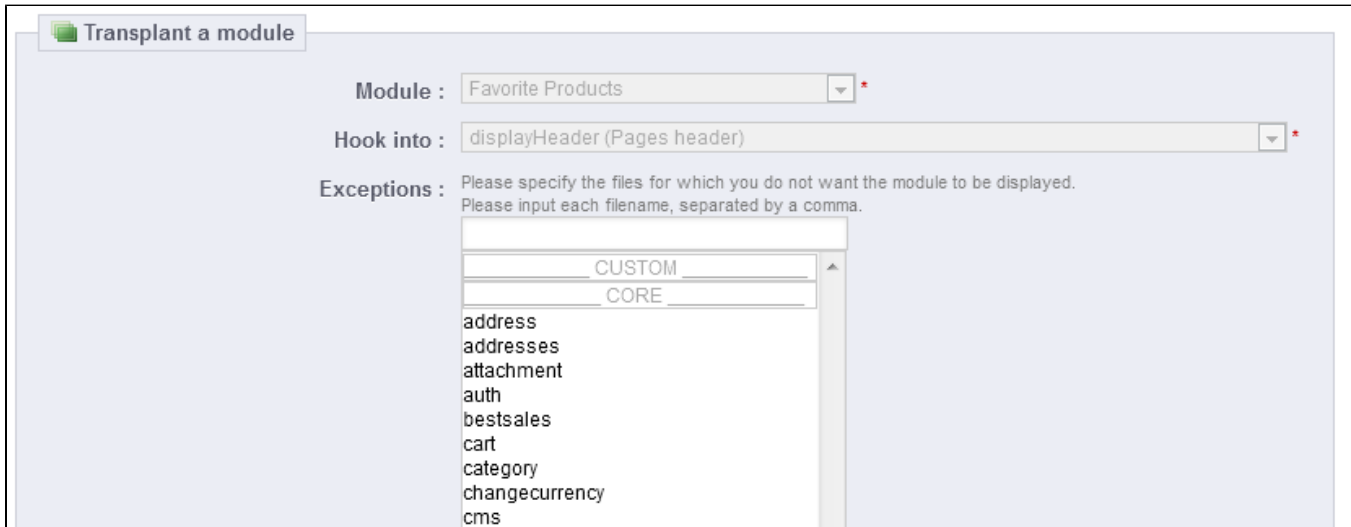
Transplant a module

Module : Favorite Products *

Hook into : displayHeader (Pages header) *

Exceptions : Please specify the files for which you do not want the module to be displayed.
Please input each filename, separated by a comma.

__________ CUSTOM __________
__________ CORE __________
address
addresses
attachment
auth
bestsales
cart
category
changecurrency
cms